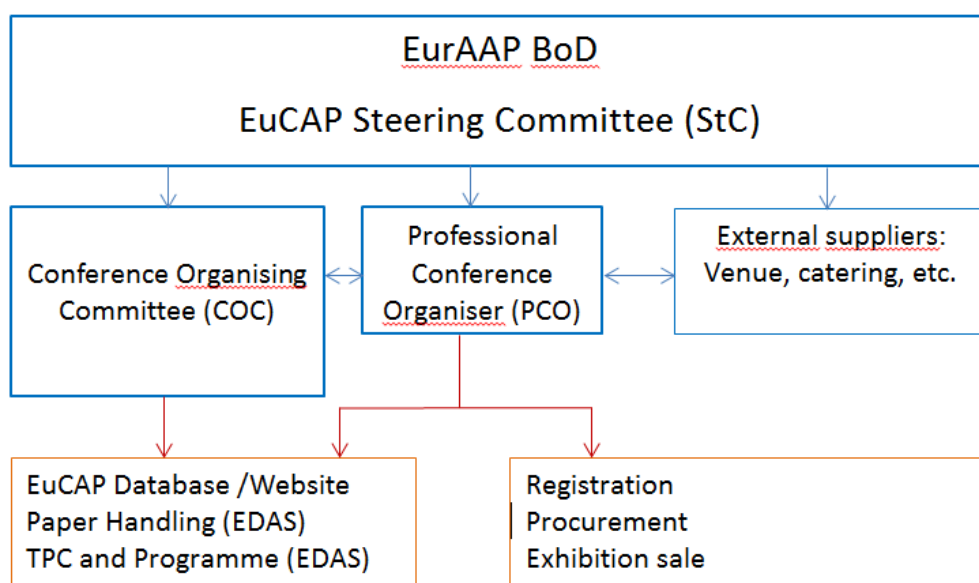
EurAAP BoD

EuCAP Steering Committee (StC)

Conference Organising Committee (COC)

Professional Conference Organiser (PCO)

External suppliers: Venue, catering, etc.

EuCAP Database /Website
Paper Handling (EDAS)
TPC and Programme (EDAS)

Registration
Procurement
Exhibition sale